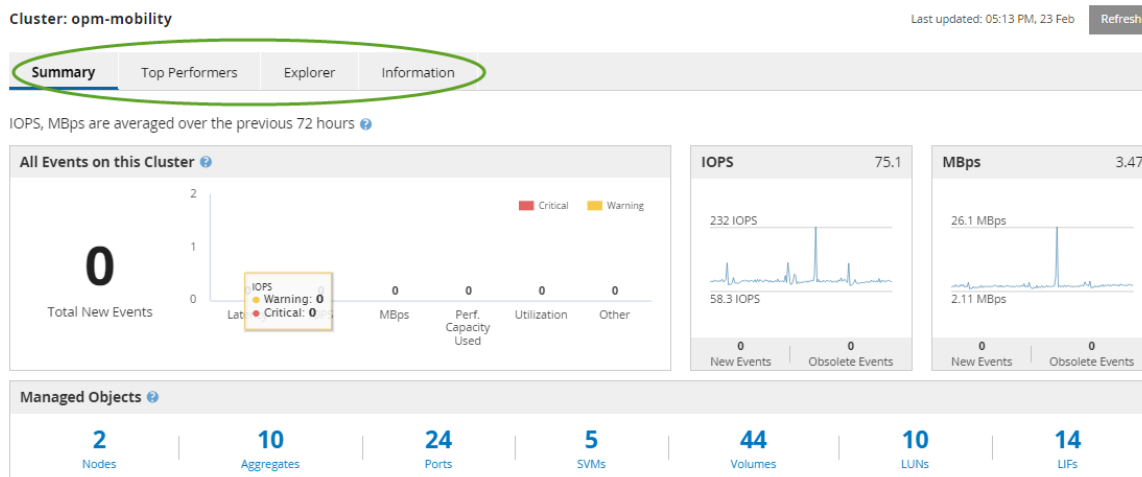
Cluster: opm-mobility

Last updated: 05:13 PM, 23 Feb

Refresh

Summary | Top Performers | Explorer | Information

IOPS, MBps are averaged over the previous 72 hours

All Events on this Cluster

0

Total New Events

2

1

0

Critical

Warning

IOPS
Warning: 0
Critical: 0

Late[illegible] 0 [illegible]s

0
MBps

0
Perf. Capacity Used

0
Utilization

0
Other

IOPS 75.1

232 IOPS

58.3 IOPS

0
New Events

0
Obsolete Events

MBps 3.47

26.1 MBps

2.11 MBps

0
New Events

0
Obsolete Events

Managed Objects

| 2 | 10 | 24 | 5 | 44 | 10 | 14 |
|---|---|---|---|---|---|---|
| Nodes | Aggregates | Ports | SVMs | Volumes | LUNs | LIFs |